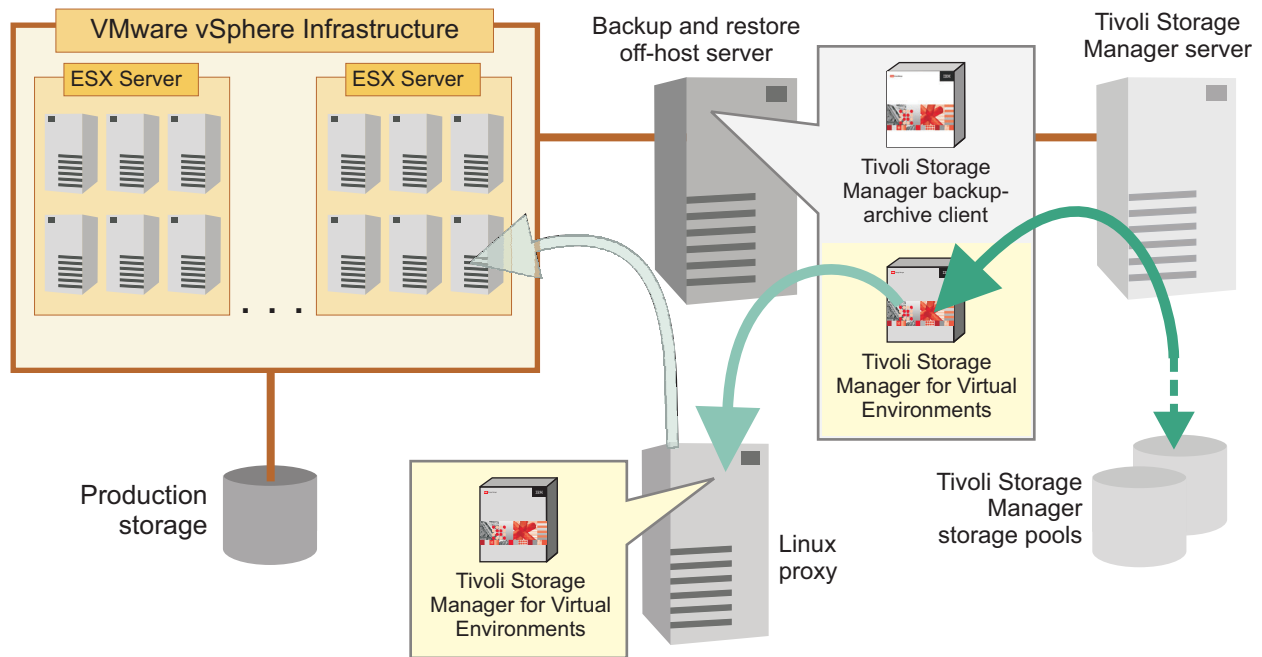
VMware vSphere Infrastructure

ESX Server

ESX Server

. . .

Backup and restore off-host server

Tivoli Storage Manager server

Tivoli Storage Manager backup-archive client

Tivoli Storage Manager for Virtual Environments

Production storage

Tivoli Storage Manager for Virtual Environments

Linux proxy

Tivoli Storage Manager storage pools